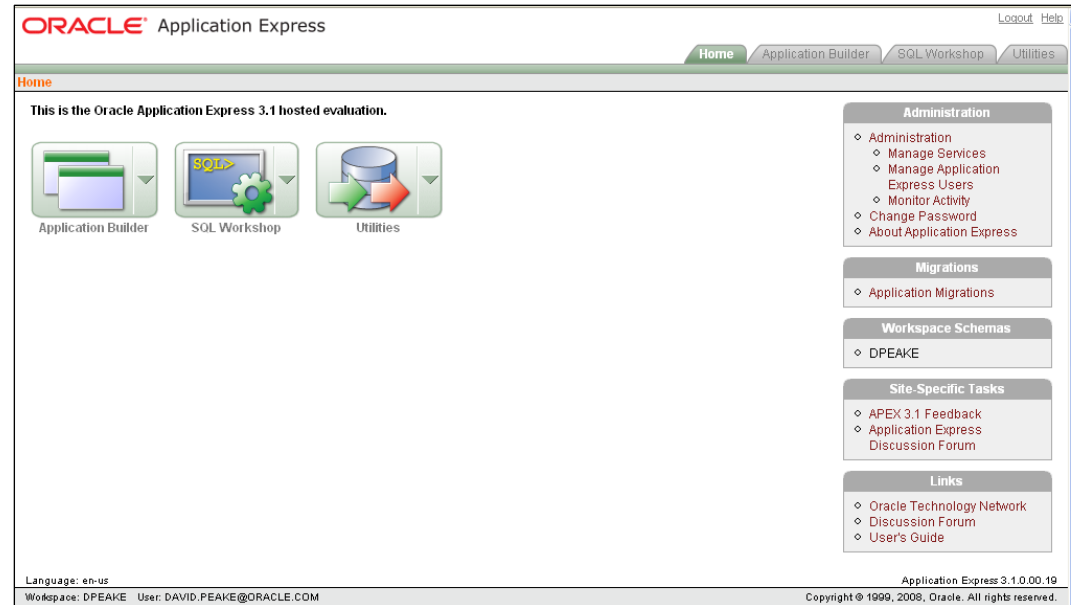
ORACLE® Application Express

Logout Help

Home | Application Builder | SQL Workshop | Utilities

Home

This is the Oracle Application Express 3.1 hosted evaluation.

SQL>

Application Builder | SQL Workshop | Utilities

Administration
- Administration
  - Manage Services
  - Manage Application Express Users
  - Monitor Activity
- Change Password
- About Application Express

Migrations
- Application Migrations

Workspace Schemas
- DPEAKE

Site-Specific Tasks
- APEX 3.1 Feedback
- Application Express Discussion Forum

Links
- Oracle Technology Network
- Discussion Forum
- User's Guide

Language: en-us

Application Express 3.1.0.00.19

Workspace: DPEAKE User: DAVID.PEAKE@ORACLE.COM

Copyright © 1999, 2008, Oracle. All rights reserved.